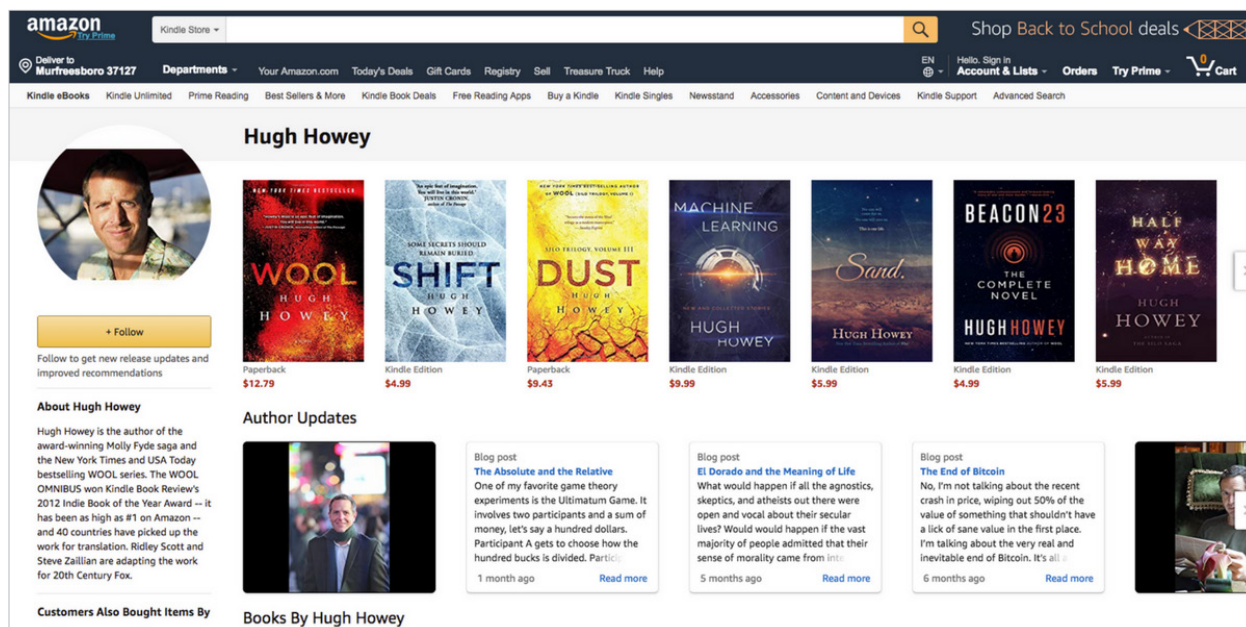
amazon Try Prime

Kindle Store

Shop Back to School deals

Deliver to Murfreesboro 37127

Departments

Your Amazon.com Today's Deals Gift Cards Registry Sell Treasure Truck Help

EN

Hello. Sign in Account & Lists

Orders Try Prime

0 Cart

Kindle eBooks Kindle Unlimited Prime Reading Best Sellers & More Kindle Book Deals Free Reading Apps Buy a Kindle Kindle Singles Newsstand Accessories Content and Devices Kindle Support Advanced Search

Hugh Howey

+ Follow

Follow to get new release updates and improved recommendations

About Hugh Howey

Hugh Howey is the author of the award-winning Molly Fyde saga and the New York Times and USA Today bestselling WOOL series. The WOOL OMNIBUS won Kindle Book Review's 2012 Indie Book of the Year Award -- it has been as high as #1 on Amazon -- and 40 countries have picked up the work for translation. Ridley Scott and Steve Zaillian are adapting the work for 20th Century Fox.

Customers Also Bought Items By

NEW YORK TIMES BESTSELLER
WOOL
HUGH HOWEY

SOME SECRETS SHOULD REMAIN BURIED
SHIFT
HUGH HOWEY

SILO TRILOGY, VOLUME III
DUST
HUGH HOWEY

MACHINE LEARNING
HUGH HOWEY

Sand.
HUGH HOWEY

BEACON 23
THE COMPLETE NOVEL
HUGH HOWEY

HALF WAY HOME
HUGH HOWEY

Paperback
$12.79

Kindle Edition
$4.99

Paperback
$9.43

Kindle Edition
$9.99

Kindle Edition
$5.99

Kindle Edition
$4.99

Kindle Edition
$5.99

Author Updates

Blog post
The Absolute and the Relative
One of my favorite game theory experiments is the Ultimatum Game. It involves two participants and a sum of money, let's say a hundred dollars. Participant A gets to choose how the hundred bucks is divided. Partic
1 month ago Read more

Blog post
El Dorado and the Meaning of Life
What would happen if all the agnostics, skeptics, and atheists out there were open and vocal about their secular lives? Would would happen if the vast majority of people admitted that their sense of morality came from int
5 months ago Read more

Blog post
The End of Bitcoin
No, I'm not talking about the recent crash in price, wiping out 50% of the value of something that shouldn't have a lick of sane value in the first place. I'm talking about the very real and inevitable end of Bitcoin. It's all a
6 months ago Read more

Books By Hugh Howey